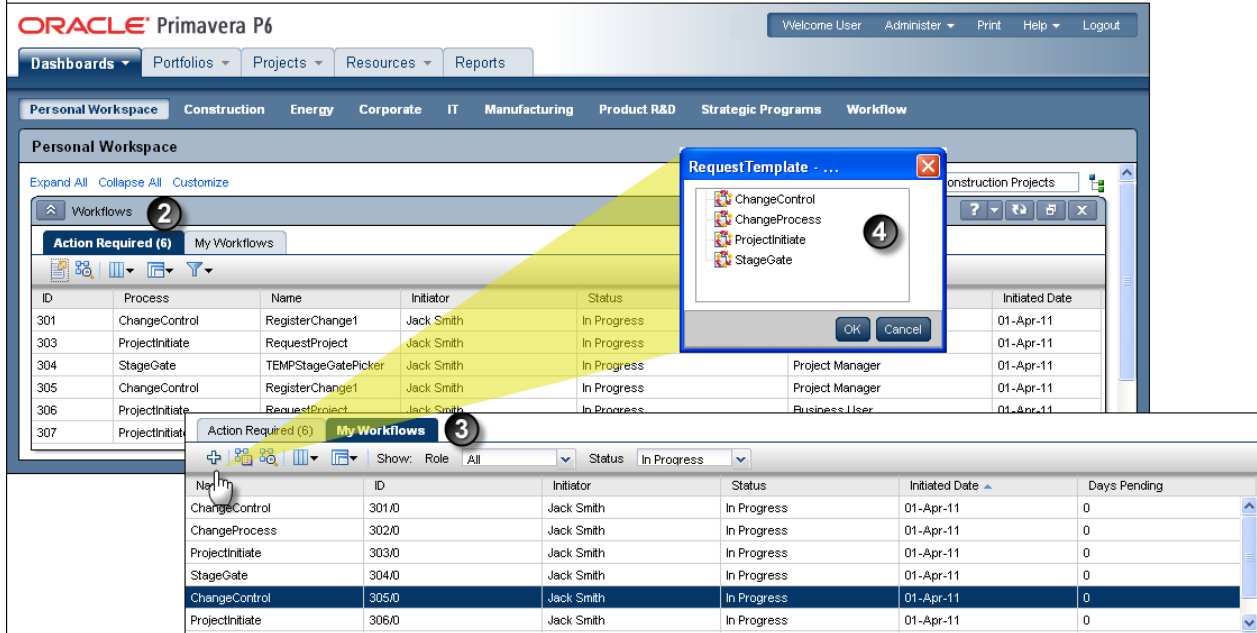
ORACLE Primavera P6

Welcome User Administer Print Help Logout

Dashboards Portfolios Projects Resources Reports

Personal Workspace Construction Energy Corporate IT Manufacturing Product R&D Strategic Programs Workflow

Personal Workspace

Expand All Collapse All Customize

onstruction Projects

Workflows 2

Action Required (6) My Workflows

| ID | Process | Name | Initiator | Status | | Initiated Date |
|---|---|---|---|---|---|---|
| 301 | ChangeControl | RegisterChange1 | Jack Smith | In Progress | | 01-Apr-11 |
| 303 | ProjectInitiate | RequestProject | Jack Smith | In Progress | | 01-Apr-11 |
| 304 | StageGate | TEMPStageGatePicker | Jack Smith | In Progress | Project Manager | 01-Apr-11 |
| 305 | ChangeControl | RegisterChange1 | Jack Smith | In Progress | Project Manager | 01-Apr-11 |
| 306 | ProjectInitiate | RequestProject | Jack Smith | In Progress | Business User | 01-Apr-11 |
| 307 | ProjectInitiate | | | | | |

RequestTemplate - ...

ChangeControl
ChangeProcess
ProjectInitiate
StageGate

4

OK Cancel

Action Required (6) My Workflows 3

Show: Role All Status In Progress

| Name | ID | Initiator | Status | Initiated Date | Days Pending |
|---|---|---|---|---|---|
| ChangeControl | 301/0 | Jack Smith | In Progress | 01-Apr-11 | 0 |
| ChangeProcess | 302/0 | Jack Smith | In Progress | 01-Apr-11 | 0 |
| ProjectInitiate | 303/0 | Jack Smith | In Progress | 01-Apr-11 | 0 |
| StageGate | 304/0 | Jack Smith | In Progress | 01-Apr-11 | 0 |
| ChangeControl | 305/0 | Jack Smith | In Progress | 01-Apr-11 | 0 |
| ProjectInitiate | 306/0 | Jack Smith | In Progress | 01-Apr-11 | 0 |